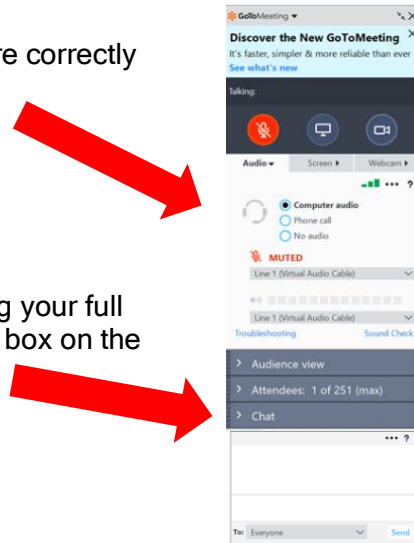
re correctly

g your full
box on the

GoToMeeting ▾

Discover the New GoToMeeting ×
It's faster, simpler & more reliable than ever
See what's new

Talking:

Audio ▾ Screen ▸ Webcam ▸

Computer audio
Phone call
No audio

MUTED

Line 1 (Virtual Audio Cable)

Line 1 (Virtual Audio Cable)

Troubleshooting Sound Check

Audience view

Attendees: 1 of 251 (max)

Chat

To: Everyone Send